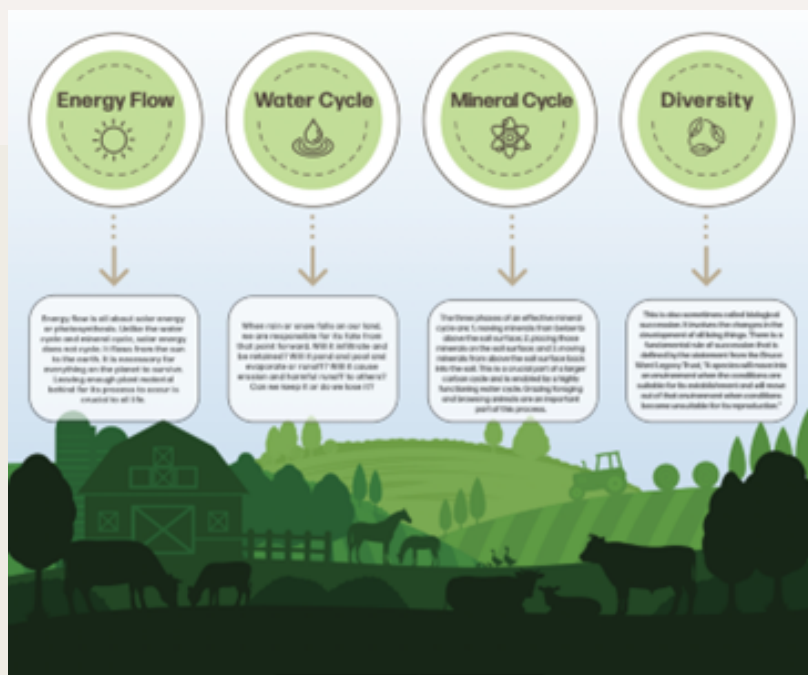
Energy Flow

Water Cycle

Mineral Cycle

Diversity

Energy flow is all about solar energy or photosynthesis. Unlike the water cycle and mineral cycle, solar energy does not cycle. It flows from the sun to the earth. It is necessary for everything on the planet to survive. Leaving enough plant residual behind for this process to occur is crucial to all life.

When rain or snow falls on our land, we are responsible for its fate from that point forward. Will it infiltrate and be retained? Will it pond and pool and evaporate or runoff? Will it cause erosion and harmful runoff to others? Can we keep it or do we lose it?

The three phases of an effective mineral cycle are: 1, moving minerals from below to above the soil surface; 2, placing those minerals on the soil surface; and 3, moving minerals from above the soil surface back into the soil. This is a crucial part of a larger carbon cycle and is enabled by a highly functioning water cycle. Grazing foraging and browsing animals are an important part of this process.

This is also sometimes called biological succession. It involves the changes in the development of all living things. There is a fundamental rule of succession that is defined by the statement from the Bruce Ward Legacy Trust, "A species will move into an environment when the conditions are suitable for its establishment and will move out of that environment when conditions become unsuitable for its reproduction."